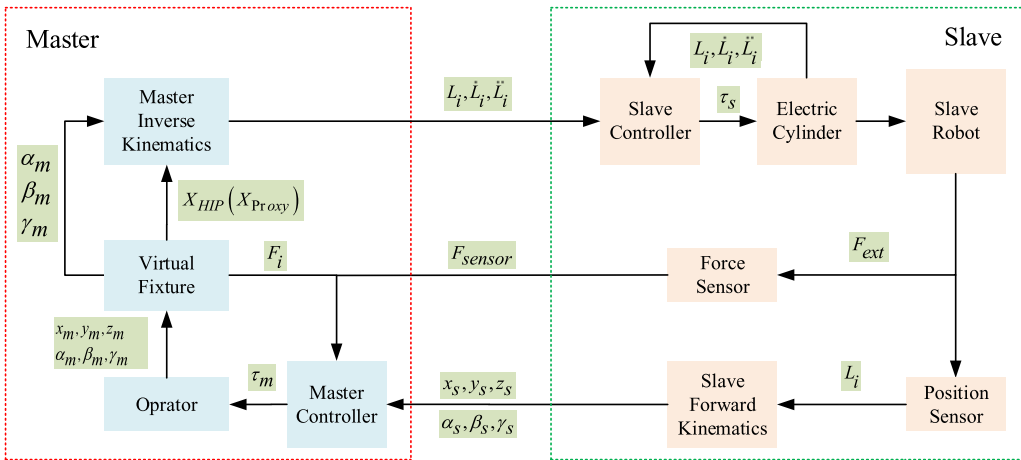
Master

Slave

$L_i, \dot{L}_i, \ddot{L}_i$

Master Inverse Kinematics

$L_i, \dot{L}_i, \ddot{L}_i$

Slave Controller

$\tau_s$

Electric Cylinder

Slave Robot

$\alpha_m$
$\beta_m$
$\gamma_m$

$X_{HIP}\left(X_{\mathrm{Proxy}}\right)$

Virtual Fixture

$F_i$

$F_{sensor}$

$F_{ext}$

Force Sensor

$x_m, y_m, z_m$
$\alpha_m, \beta_m, \gamma_m$

$\tau_m$

Oprator

Master Controller

$x_s, y_s, z_s$

$\alpha_s, \beta_s, \gamma_s$

Slave Forward Kinematics

$L_i$

Position Sensor